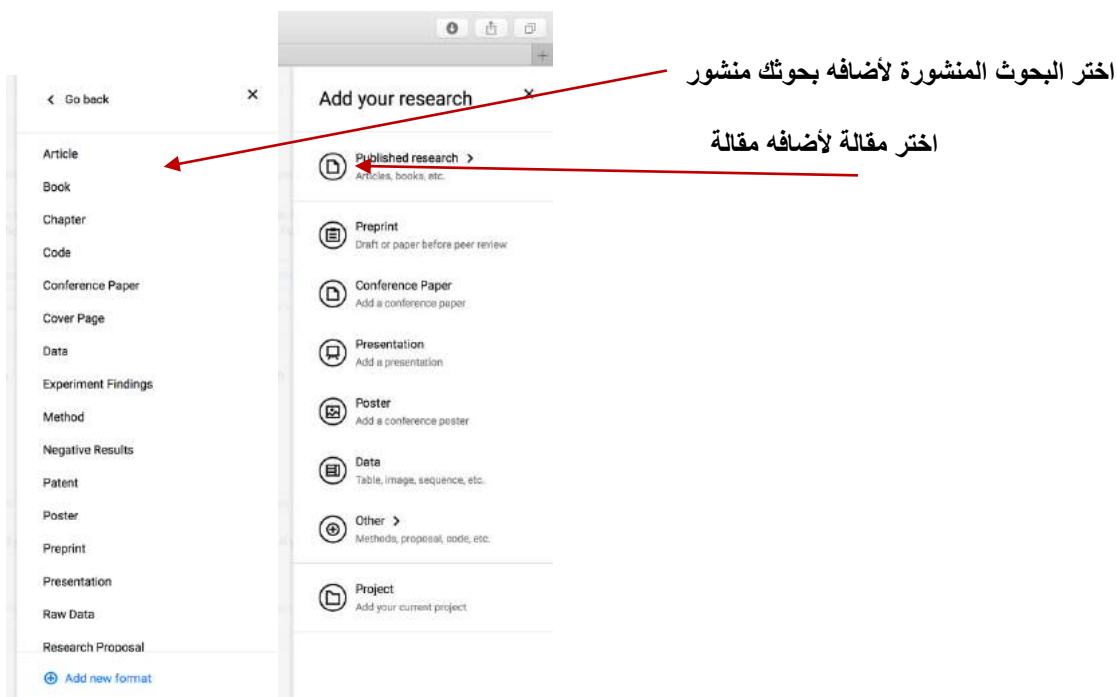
اختر البحوث المنشورة لأضافه بحوثك منشور

اختر مقالة لأضافه مقالة

< Go back ×

Article
Book
Chapter
Code
Conference Paper
Cover Page
Data
Experiment Findings
Method
Negative Results
Patent
Poster
Preprint
Presentation
Raw Data
Research Proposal

Add new format

Add your research ×

Published research >
Articles, books, etc.

Preprint
Draft or paper before peer review

Conference Paper
Add a conference paper

Presentation
Add a presentation

Poster
Add a conference poster

Data
Table, image, sequence, etc.

Other >
Methods, proposal, code, etc.

Project
Add your current project